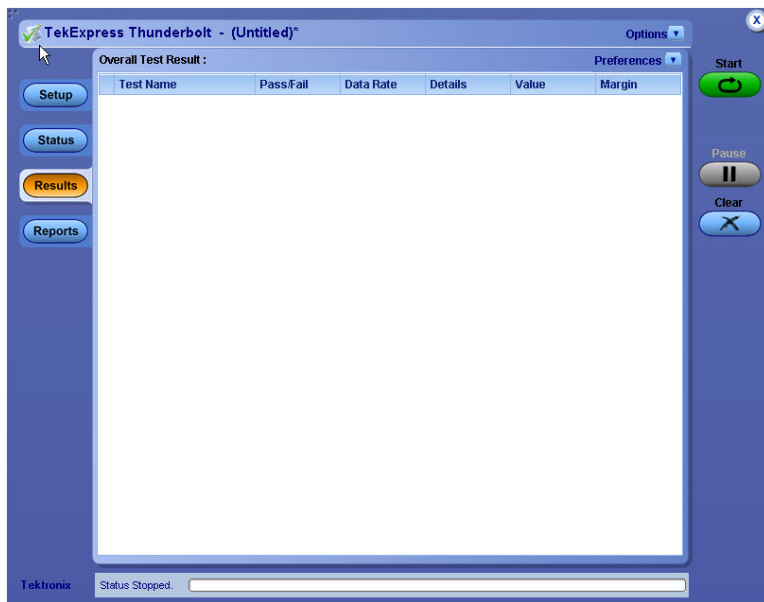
TekExpress Thunderbolt - (Untitled)*

Options

Overall Test Result :

Preferences

| Test Name | Pass/Fail | Data Rate | Details | Value | Margin |
|---|---|---|---|---|---|

Setup

Status

Results

Reports

Start

Pause

Clear

Tektronix

Status Stopped.